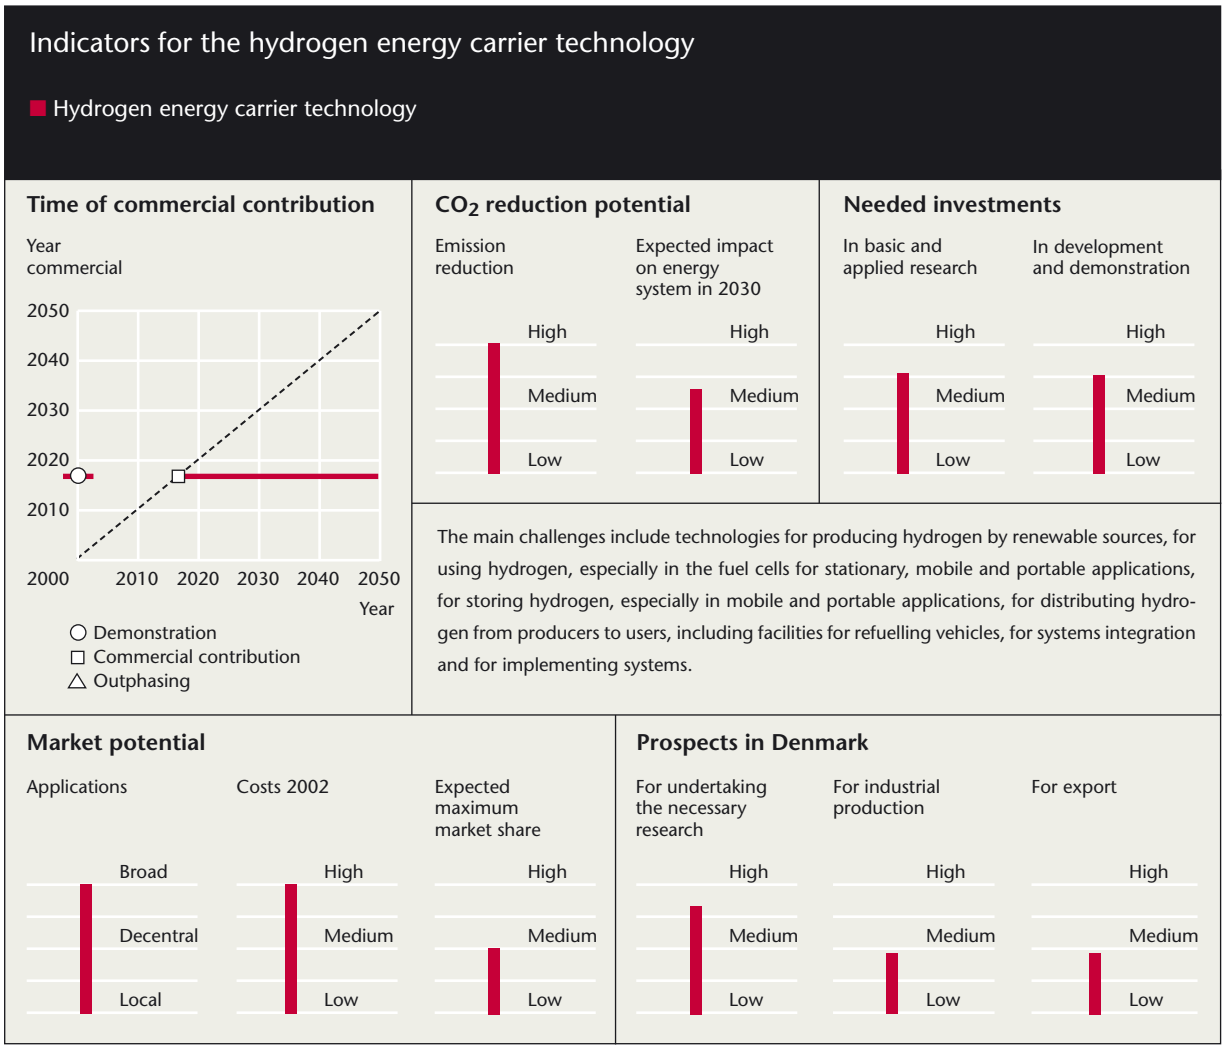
Indicators for the hydrogen energy carrier technology

Hydrogen energy carrier technology

Time of commercial contribution

Year commercial

2050
2040
2030
2020
2010
2000

2010 2020 2030 2040 2050

Year

○ Demonstration
□ Commercial contribution
△ Outphasing

$CO_2$ reduction potential

Emission reduction

High
Medium
Low

Expected impact on energy system in 2030

High
Medium
Low

Needed investments

In basic and applied research

High
Medium
Low

In development and demonstration

High
Medium
Low

The main challenges include technologies for producing hydrogen by renewable sources, for using hydrogen, especially in the fuel cells for stationary, mobile and portable applications, for storing hydrogen, especially in mobile and portable applications, for distributing hydrogen from producers to users, including facilities for refuelling vehicles, for systems integration and for implementing systems.

Market potential

Applications

Broad
Decentral
Local

Costs 2002

High
Medium
Low

Expected maximum market share

High
Medium
Low

Prospects in Denmark

For undertaking the necessary research

High
Medium
Low

For industrial production

High
Medium
Low

For export

High
Medium
Low